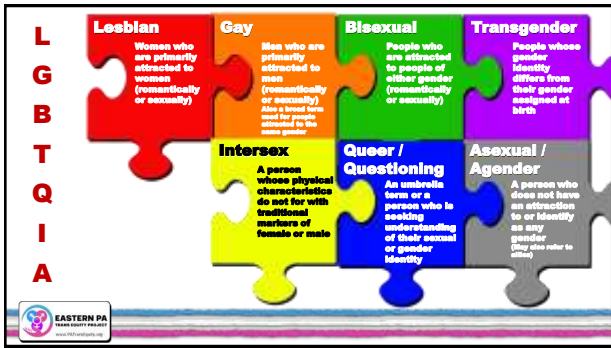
L
G
B
T
Q
I
A

Lesbian
Women who are primarily attracted to women (romantically or sexually)

Gay
Men who are primarily attracted to men (romantically or sexually)
Also a broad term used for people attracted to the same gender

Bisexual
People who are attracted to people of either gender (romantically or sexually)

Transgender
People whose gender identity differs from their gender assigned at birth

Intersex
A person whose physical characteristics do not for with traditional markers of female or male

Queer / Questioning
An umbrella term or a person who is seeking understanding of their sexual or gender identity

Asexual / Agender
A person who does not have an attraction to or identify as any gender
(May also refer to allies)

EASTERN PA
TRANS EQUITY PROJECT
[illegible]